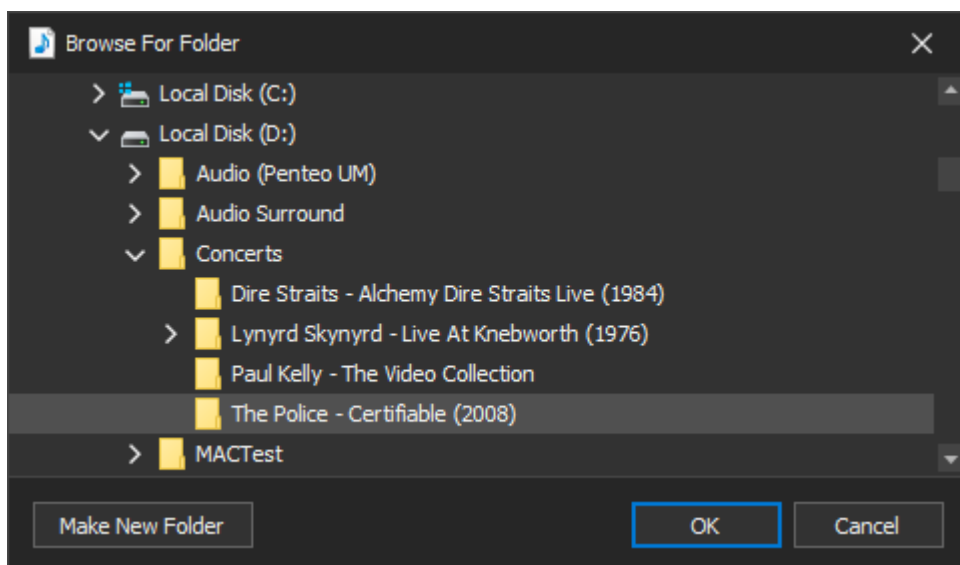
Browse For Folder

Local Disk (C:)
Local Disk (D:)
Audio (Penteo UM)
Audio Surround
Concerts
Dire Straits - Alchemy Dire Straits Live (1984)
Lynyrd Skynyrd - Live At Knebworth (1976)
Paul Kelly - The Video Collection
The Police - Certifiable (2008)
MACTest

Make New Folder
OK
Cancel